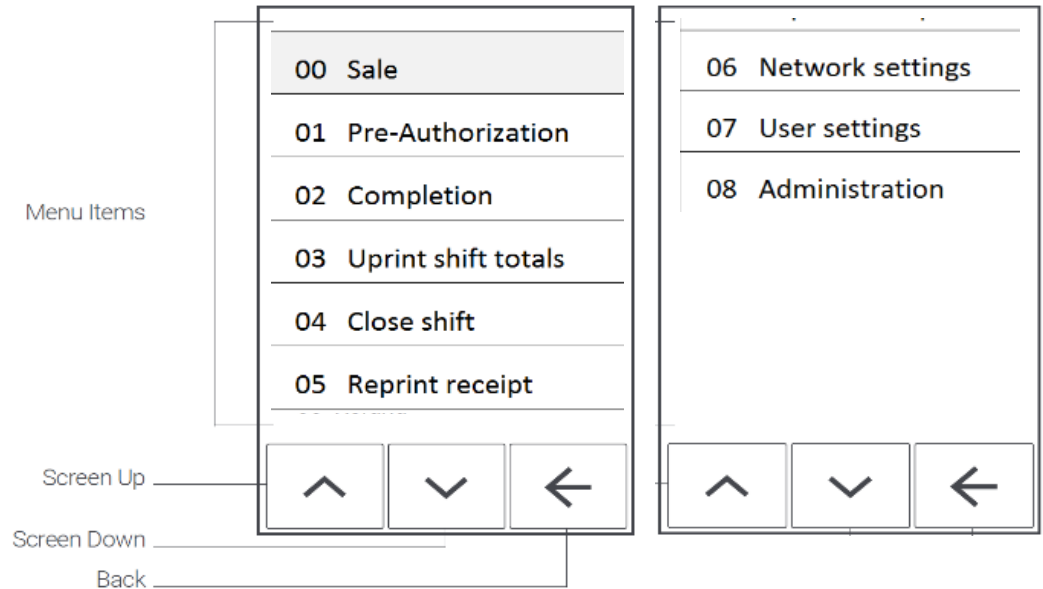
Menu Items

00 Sale

01 Pre-Authorization

02 Completion

03 Uprint shift totals

04 Close shift

05 Reprint receipt

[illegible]

Screen Up

Screen Down

Back

06 Network settings

07 User settings

08 Administration